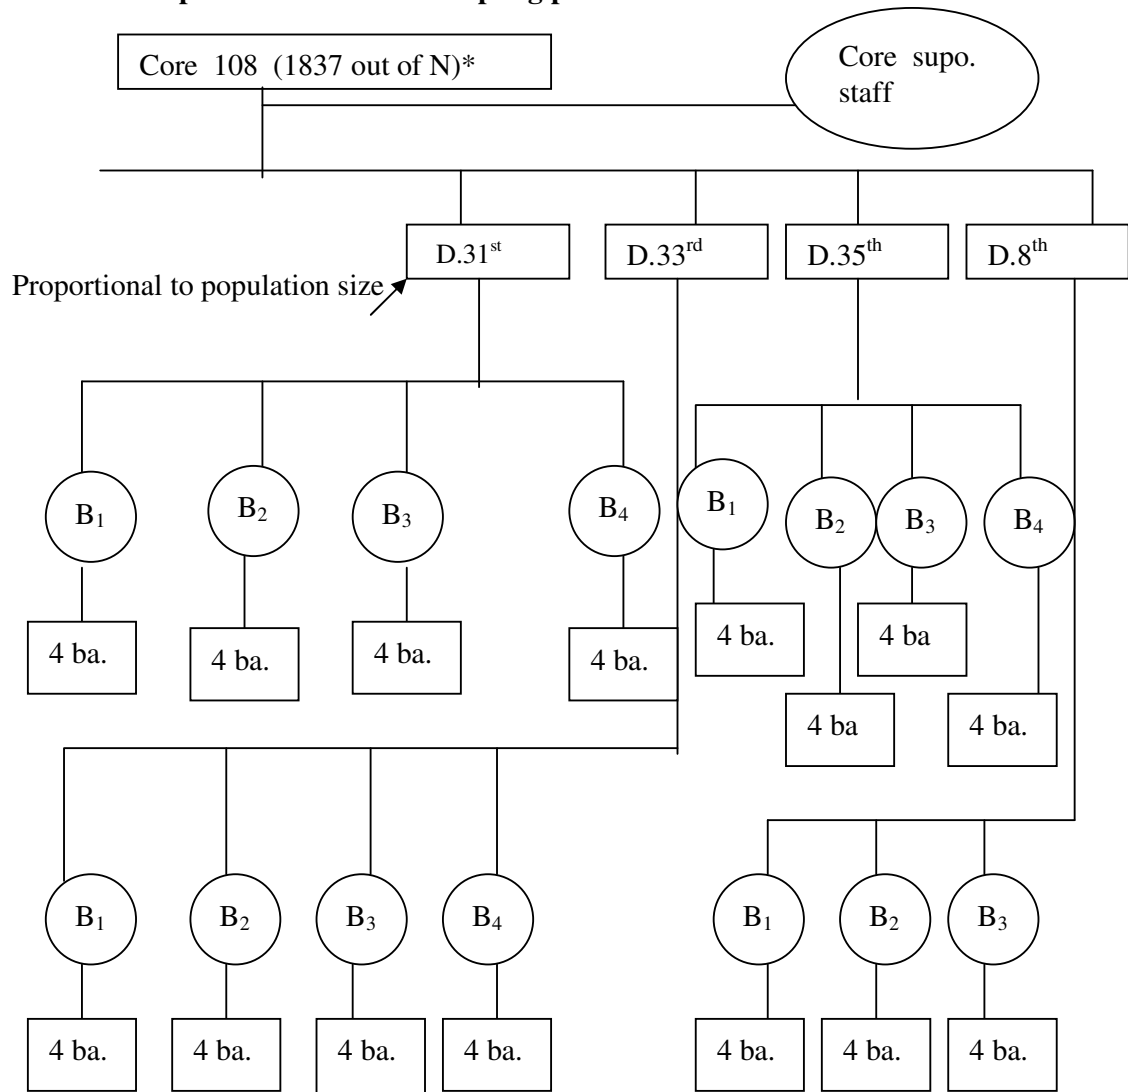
Core 108 (1837 out of N)*

Core supo. staff

D.31$^{st}$

D.33$^{rd}$

D.35$^{th}$

D.8$^{th}$

Proportional to population size

$B_1$

$B_2$

$B_3$

$B_4$

4 ba.

4 ba.

4 ba.

4 ba.

$B_1$

$B_2$

$B_3$

$B_4$

4 ba.

4 ba

4 ba

4 ba.

$B_1$

$B_2$

$B_3$

$B_4$

4 ba.

4 ba.

4 ba.

4 ba.

$B_1$

$B_2$

$B_3$

4 ba.

4 ba.

4 ba.